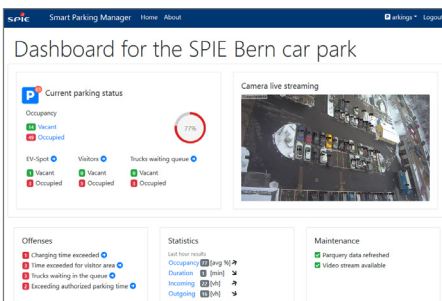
SPIE Smart Parking Manager Home About

Parkings Logout

Dashboard for the SPIE Bern car park

Current parking status

Occupancy

14 Vacant

49 Occupied

77%

EV-Spot

1 Vacant

2 Occupied

Visitors

0 Vacant

3 Occupied

Trucks waiting queue

0 Vacant

3 Occupied

Camera live streaming

Offenses

1 Charging time exceeded

2 Time exceeded for visitor area

3 Trucks waiting in the queue

2 Exceeding authorized parking time

Statistics

Last hour results

Occupancy 77 [avg %]

Duration 1 [min]

Incoming 22 [/h]

Outgoing 16 [/h]

Maintenance

Parquery data refreshed

Video stream available